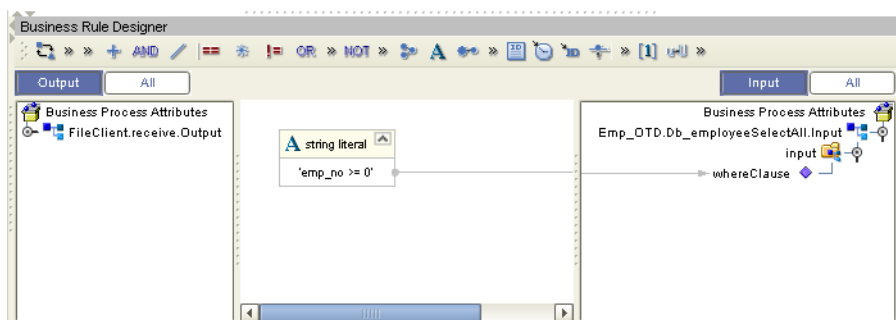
Business Rule Designer

» » AND == != OR » NOT » A » [1] »

Output All

Input All

Business Process Attributes
FileClient.receive.Output

A string literal
'emp_no >= 0'

Business Process Attributes
Emp_OTD.Db_employeeSelectAll.Input
input
whereClause